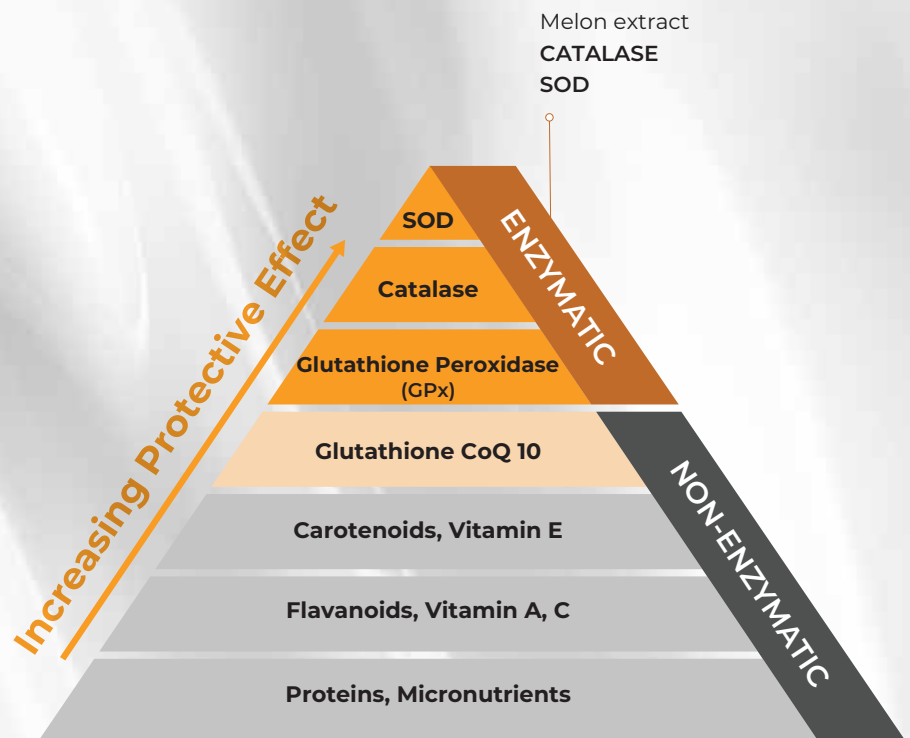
Melon extract
CATALASE
SOD

Increasing Protective Effect

SOD

Catalase

Glutathione Peroxidase (GPx)

Glutathione CoQ 10

Carotenoids, Vitamin E

Flavanoids, Vitamin A, C

Proteins, Micronutrients

ENZYMATIC

NON-ENZYMATIC